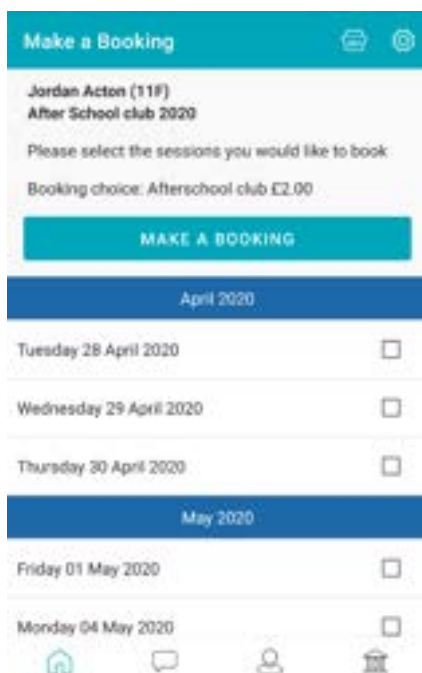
Make a Booking

Jordan Acton (11F)
After School club 2020

Please select the sessions you would like to book

Booking choice: Afterschool club £2.00

MAKE A BOOKING

April 2020

Tuesday 28 April 2020

Wednesday 29 April 2020

Thursday 30 April 2020

May 2020

Friday 01 May 2020

Monday 04 May 2020